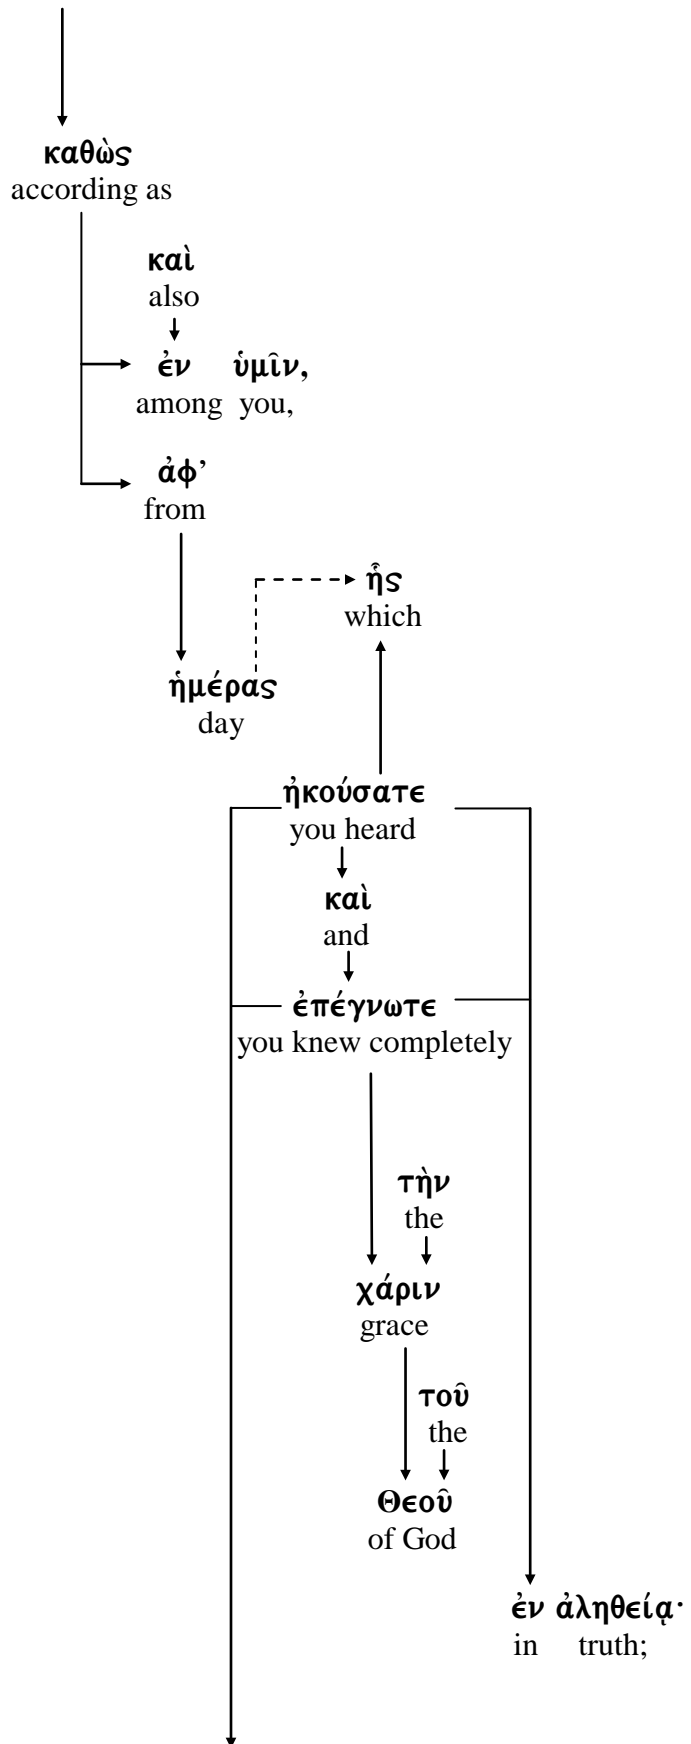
καθὼς
according as

καὶ
also

ἐν ὑμῖν,
among you,

ἀφ᾽
from

ἧς
which

ἡμέρας
day

ἠκούσατε
you heard

καὶ
and

ἐπέγνωτε
you knew completely

τὴν
the

χάριν
grace

τοῦ
the

Θεοῦ
of God

ἐν ἀληθείᾳ·
in truth;